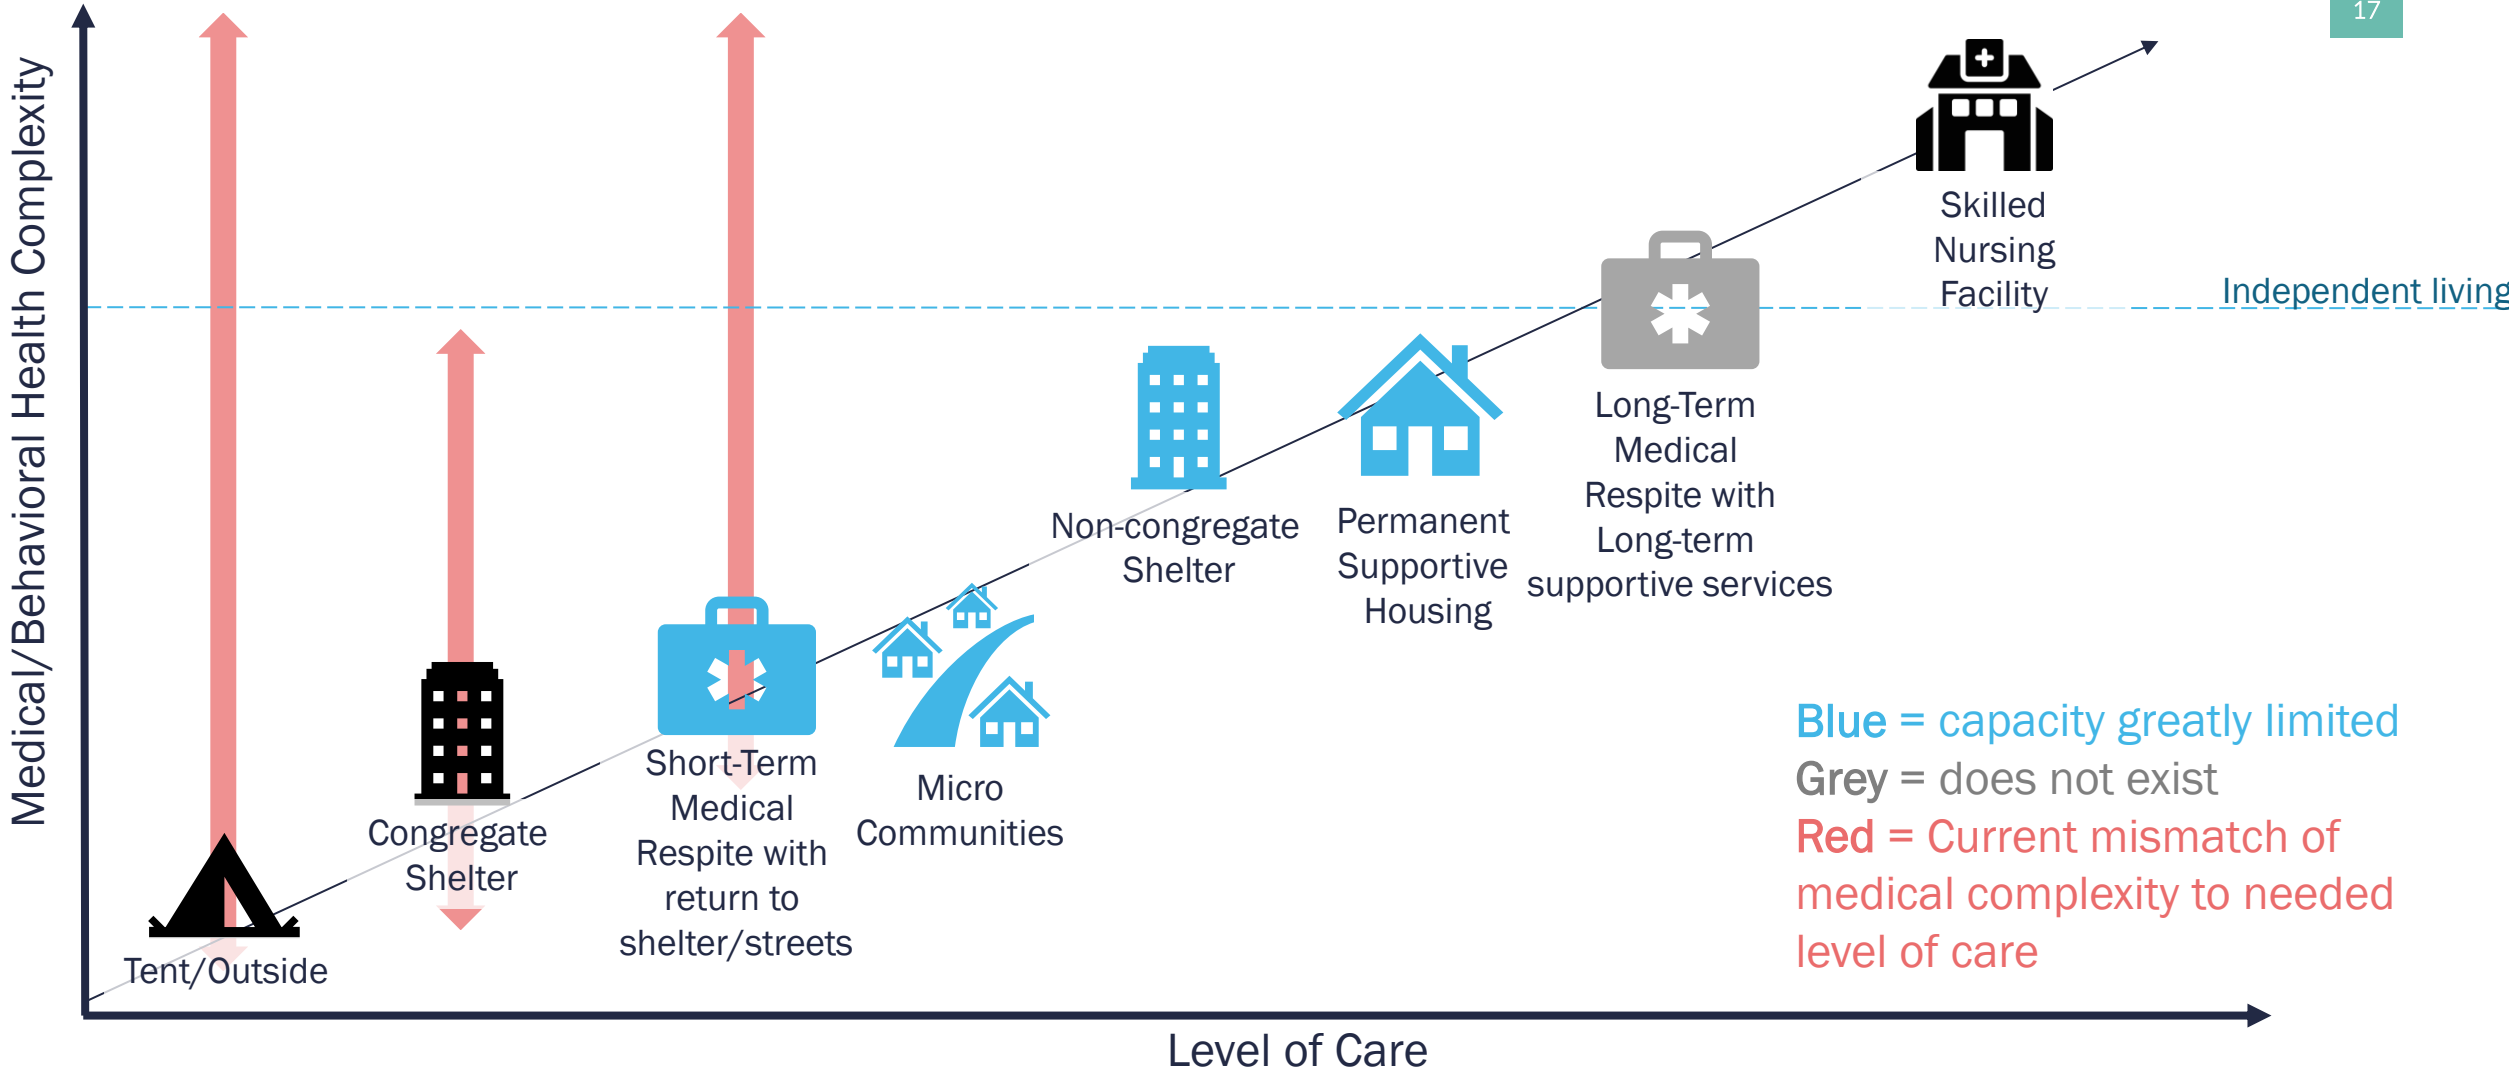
17

Medical/Behavioral Health Complexity

Independent living

Skilled Nursing Facility

Long-Term Medical Respite with Long-term supportive services

Permanent Supportive Housing

Non-congregate Shelter

Micro Communities

Short-Term Medical Respite with return to shelter/streets

Congregate Shelter

Tent/Outside

Blue = capacity greatly limited
Grey = does not exist
Red = Current mismatch of medical complexity to needed level of care

Level of Care